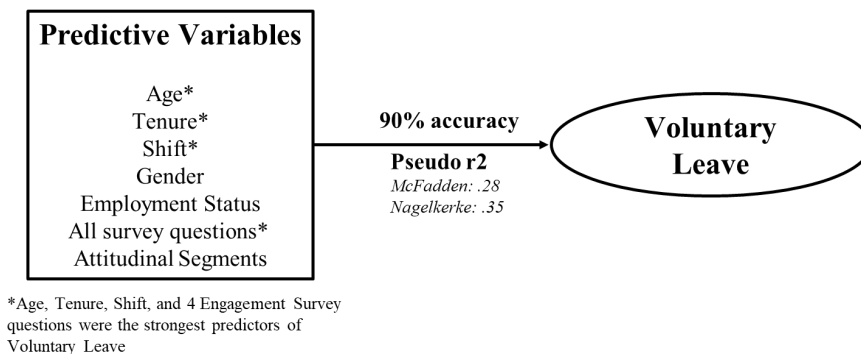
Predictive Variables

Age*
Tenure*
Shift*
Gender
Employment Status
All survey questions*
Attitudinal Segments

90% accuracy

Pseudo r2
McFadden: .28
Nagelkerke: .35

Voluntary Leave

*Age, Tenure, Shift, and 4 Engagement Survey questions were the strongest predictors of Voluntary Leave